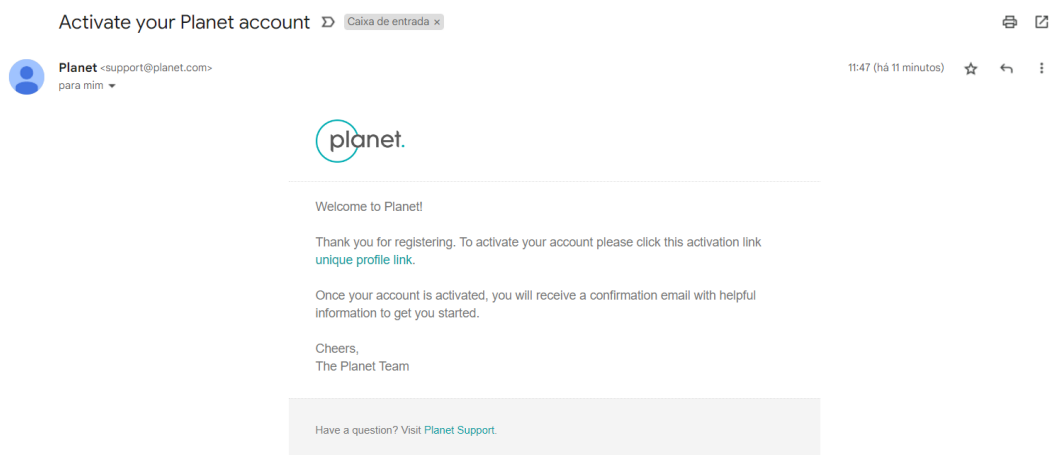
Activate your Planet account

Caixa de entrada ×

Planet <support@planet.com>
para mim

11:47 (há 11 minutos)

planet.

Welcome to Planet!

Thank you for registering. To activate your account please click this activation link unique profile link.

Once your account is activated, you will receive a confirmation email with helpful information to get you started.

Cheers,
The Planet Team

Have a question? Visit Planet Support.